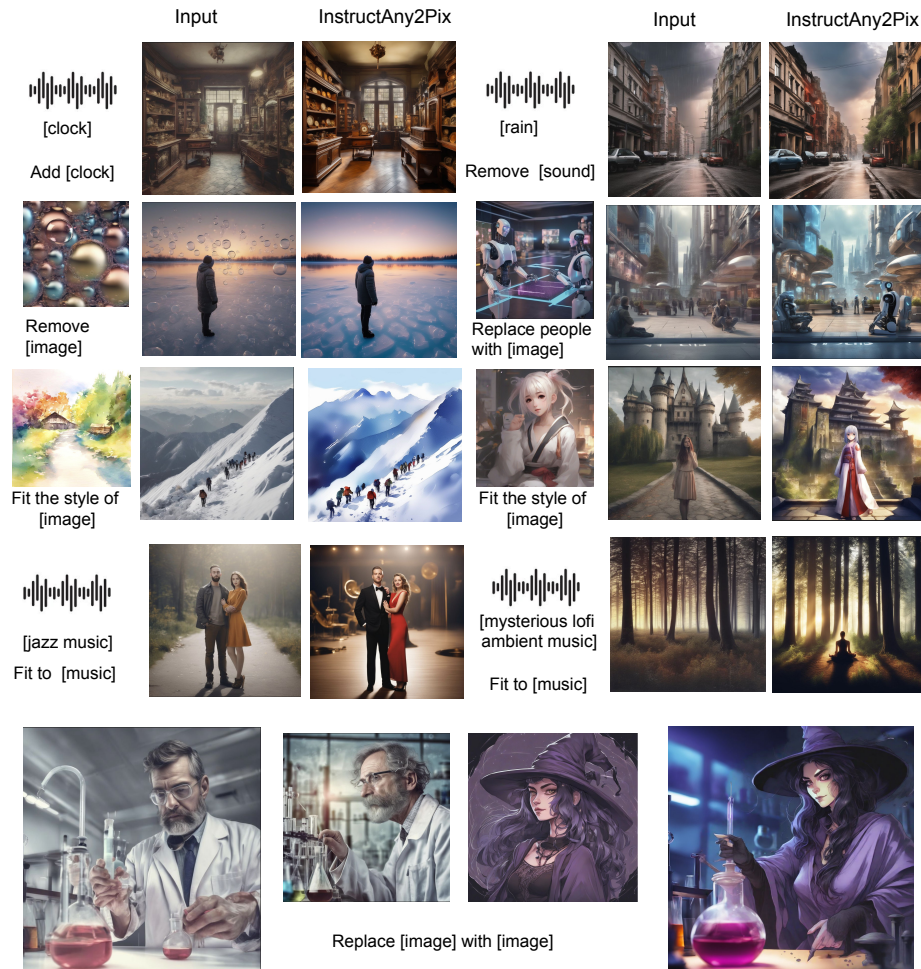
Input

InstructAny2Pix

Input

InstructAny2Pix

[clock]

Add [clock]

[rain]

Remove [sound]

Remove [image]

Replace people with [image]

Fit the style of [image]

Fit the style of [image]

[jazz music]

Fit to [music]

[mysterious lofi ambient music]

Fit to [music]

Replace [image] with [image]